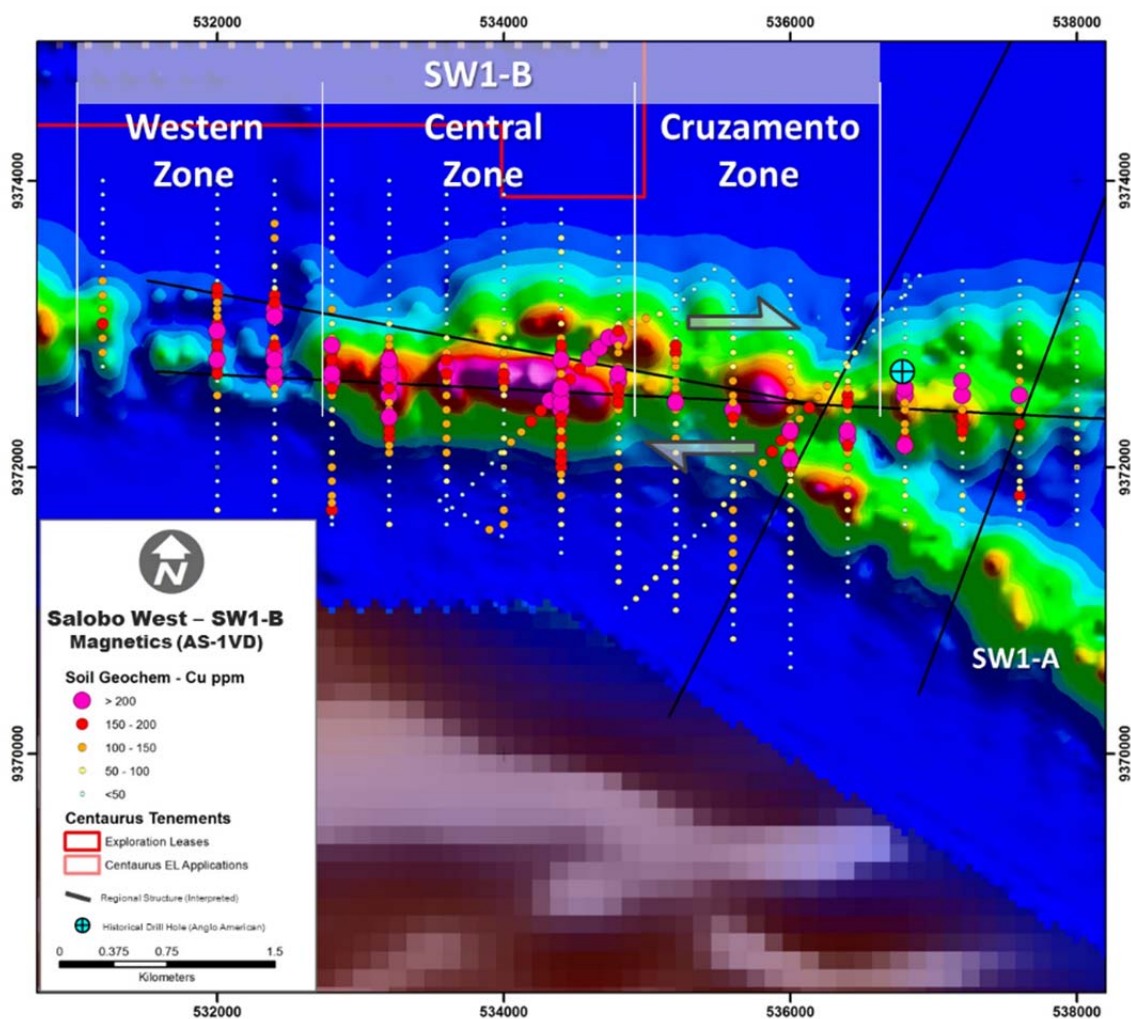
532000
534000
536000
538000

SW1-B

Western Zone

Central Zone

Cruzamento Zone

9374000
9372000
9370000

SW1-A

N

Salobo West – SW1-B
Magnetics (AS-1VD)

Soil Geochem - Cu ppm
> 200
150 - 200
100 - 150
50 - 100
<50

Centaurus Tenements
Exploration Leases
Centaurus EL Applications

Regional Structure (Interpreted)

Historical Drill Hole (Anglo American)

0 0.375 0.75 1.5
Kilometers

532000
534000
536000
538000